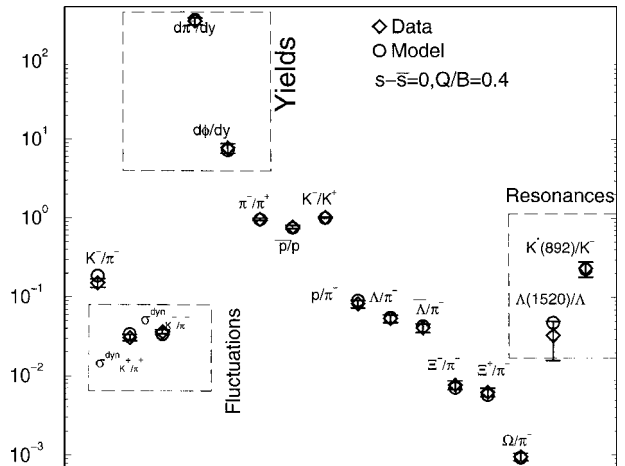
$10^2$
$10^1$
$10^0$
$10^{-1}$
$10^{-2}$
$10^{-3}$

$d\pi^+/dy$

$d\phi/dy$

Yields

◇ Data
○ Model
$s-\bar{s}=0, Q/B=0.4$

Resonances

$\pi^-/\pi^+$
$K^-/K^+$
$\bar{p}/p$

$K^-/\pi^-$

$K^*(892)/K^-$

$\Lambda(1520)/\Lambda$

$p/\pi^-$
$\Lambda/\pi^-$
$\bar{\Lambda}/\pi^-$

$\sigma^{dyn}_{K/\pi}$
$\sigma^{dyn}_{K^+/\pi^+}$

Fluctuations

$\Xi^-/\pi^-$
$\Xi^+/\pi^-$

$\Omega/\pi^-$